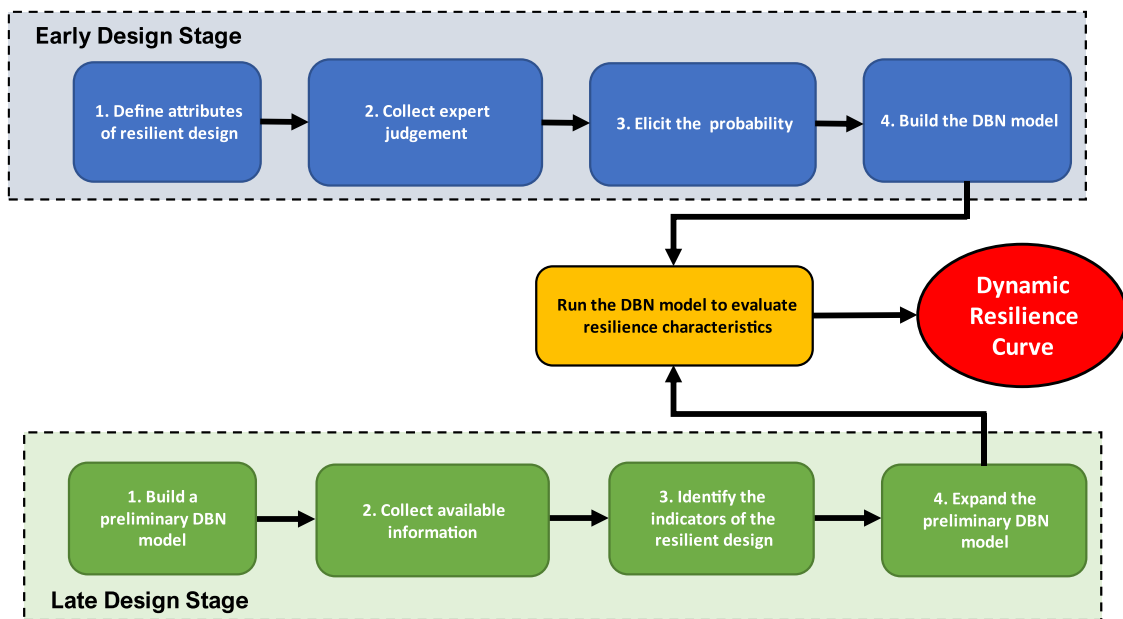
Early Design Stage

1. Define attributes of resilient design

2. Collect expert judgement

3. Elicit the probability

4. Build the DBN model

Run the DBN model to evaluate resilience characteristics

Dynamic Resilience Curve

1. Build a preliminary DBN model

2. Collect available information

3. Identify the indicators of the resilient design

4. Expand the preliminary DBN model

Late Design Stage